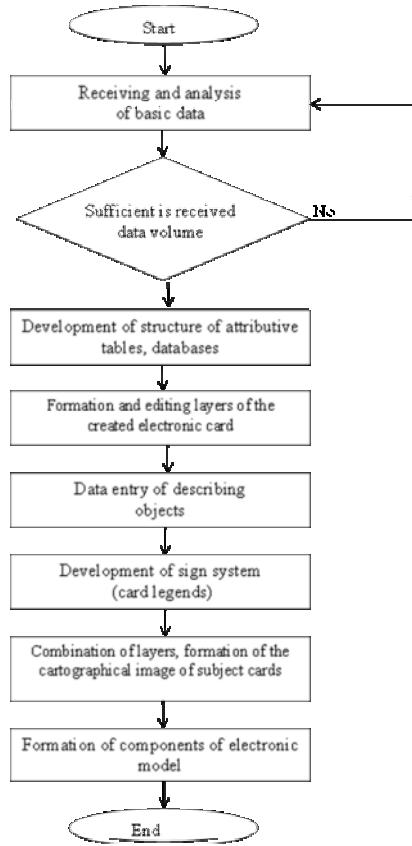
Start

Receiving and analysis of basic data

Sufficient is received data volume

No

Development of structure of attributive tables, databases

Formation and editing layers of the created electronic card

Data entry of describing objects

Development of sign system (card legends)

Combination of layers, formation of the cartographical image of subject cards

Formation of components of electronic model

End